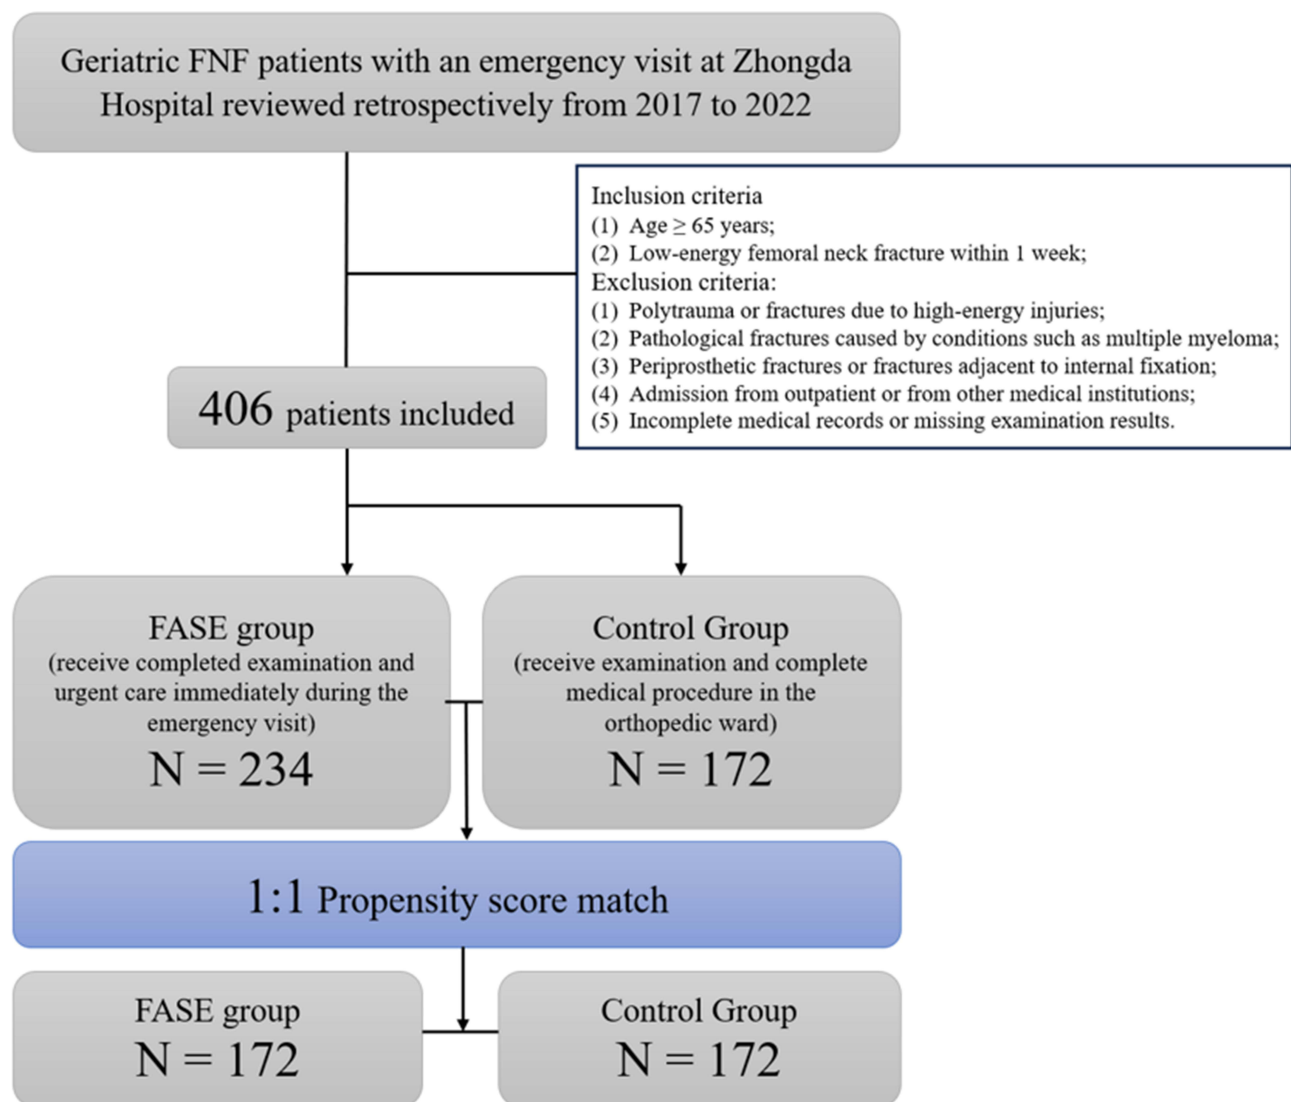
Geriatric FNF patients with an emergency visit at Zhongda Hospital reviewed retrospectively from 2017 to 2022

Inclusion criteria
(1) Age $\geq$ 65 years;
(2) Low-energy femoral neck fracture within 1 week;
Exclusion criteria:
(1) Polytrauma or fractures due to high-energy injuries;
(2) Pathological fractures caused by conditions such as multiple myeloma;
(3) Periprosthetic fractures or fractures adjacent to internal fixation;
(4) Admission from outpatient or from other medical institutions;
(5) Incomplete medical records or missing examination results.

406 patients included

FASE group
(receive completed examination and urgent care immediately during the emergency visit)
N = 234

Control Group
(receive examination and complete medical procedure in the orthopedic ward)
N = 172

1:1 Propensity score match

FASE group
N = 172

Control Group
N = 172